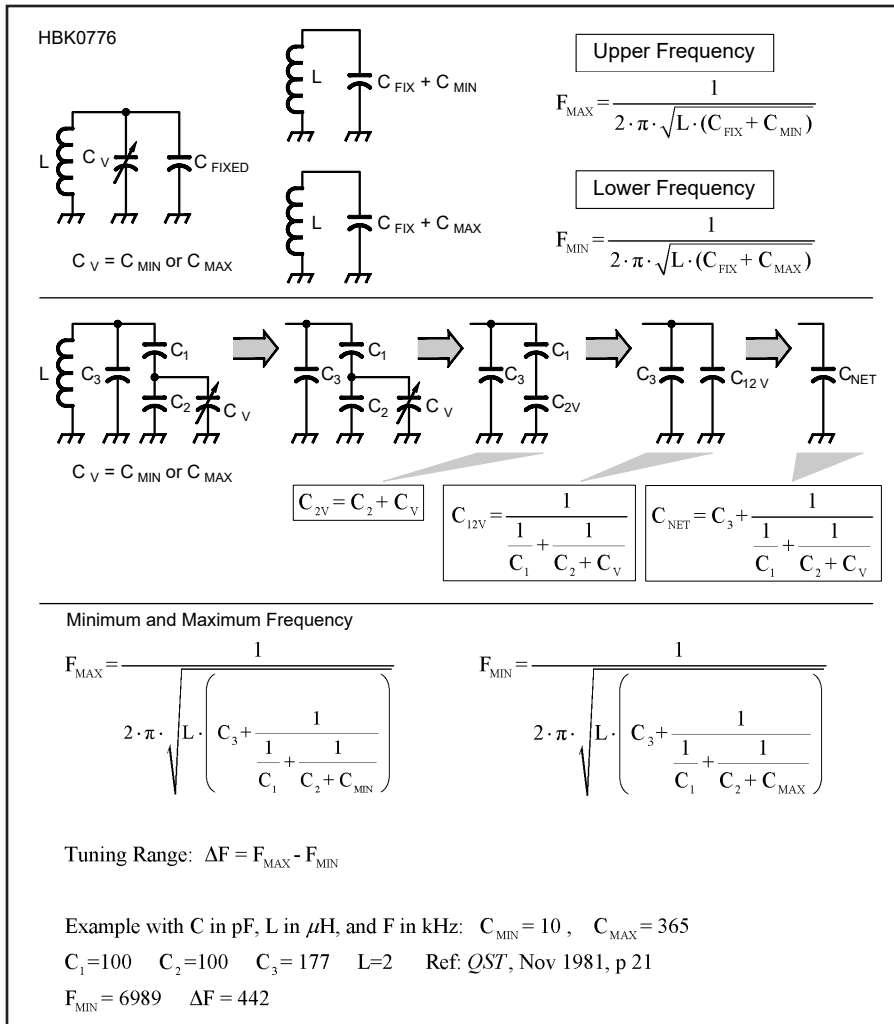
HBK0776

L $C_V$ $C_{FIXED}$

$C_V = C_{MIN}$ or $C_{MAX}$

L $C_{FIX} + C_{MIN}$

L $C_{FIX} + C_{MAX}$

Upper Frequency

$F_{MAX} = \frac{1}{2 \cdot \pi \cdot \sqrt{L \cdot (C_{FIX} + C_{MIN})}}$

Lower Frequency

$F_{MIN} = \frac{1}{2 \cdot \pi \cdot \sqrt{L \cdot (C_{FIX} + C_{MAX})}}$

L $C_3$ $C_1$ $C_2$ $C_V$

$C_V = C_{MIN}$ or $C_{MAX}$

$C_3$ $C_1$ $C_2$ $C_V$

$C_3$ $C_1$ $C_{2V}$

$C_3$ $C_{12V}$

$C_{NET}$

$C_{2V} = C_2 + C_V$

$C_{12V} = \frac{1}{\frac{1}{C_1} + \frac{1}{C_2 + C_V}}$

$C_{NET} = C_3 + \frac{1}{\frac{1}{C_1} + \frac{1}{C_2 + C_V}}$

Minimum and Maximum Frequency

$F_{MAX} = \frac{1}{2 \cdot \pi \cdot \sqrt{L \cdot \left( C_3 + \frac{1}{\frac{1}{C_1} + \frac{1}{C_2 + C_{MIN}}} \right)}}$

$F_{MIN} = \frac{1}{2 \cdot \pi \cdot \sqrt{L \cdot \left( C_3 + \frac{1}{\frac{1}{C_1} + \frac{1}{C_2 + C_{MAX}}} \right)}}$

Tuning Range: $\Delta F = F_{MAX} - F_{MIN}$

Example with C in pF, L in $\mu$H, and F in kHz: $C_{MIN} = 10$ , $C_{MAX} = 365$

$C_1 = 100$ $C_2 = 100$ $C_3 = 177$ L=2 Ref: *QST*, Nov 1981, p 21

$F_{MIN} = 6989$ $\Delta F = 442$